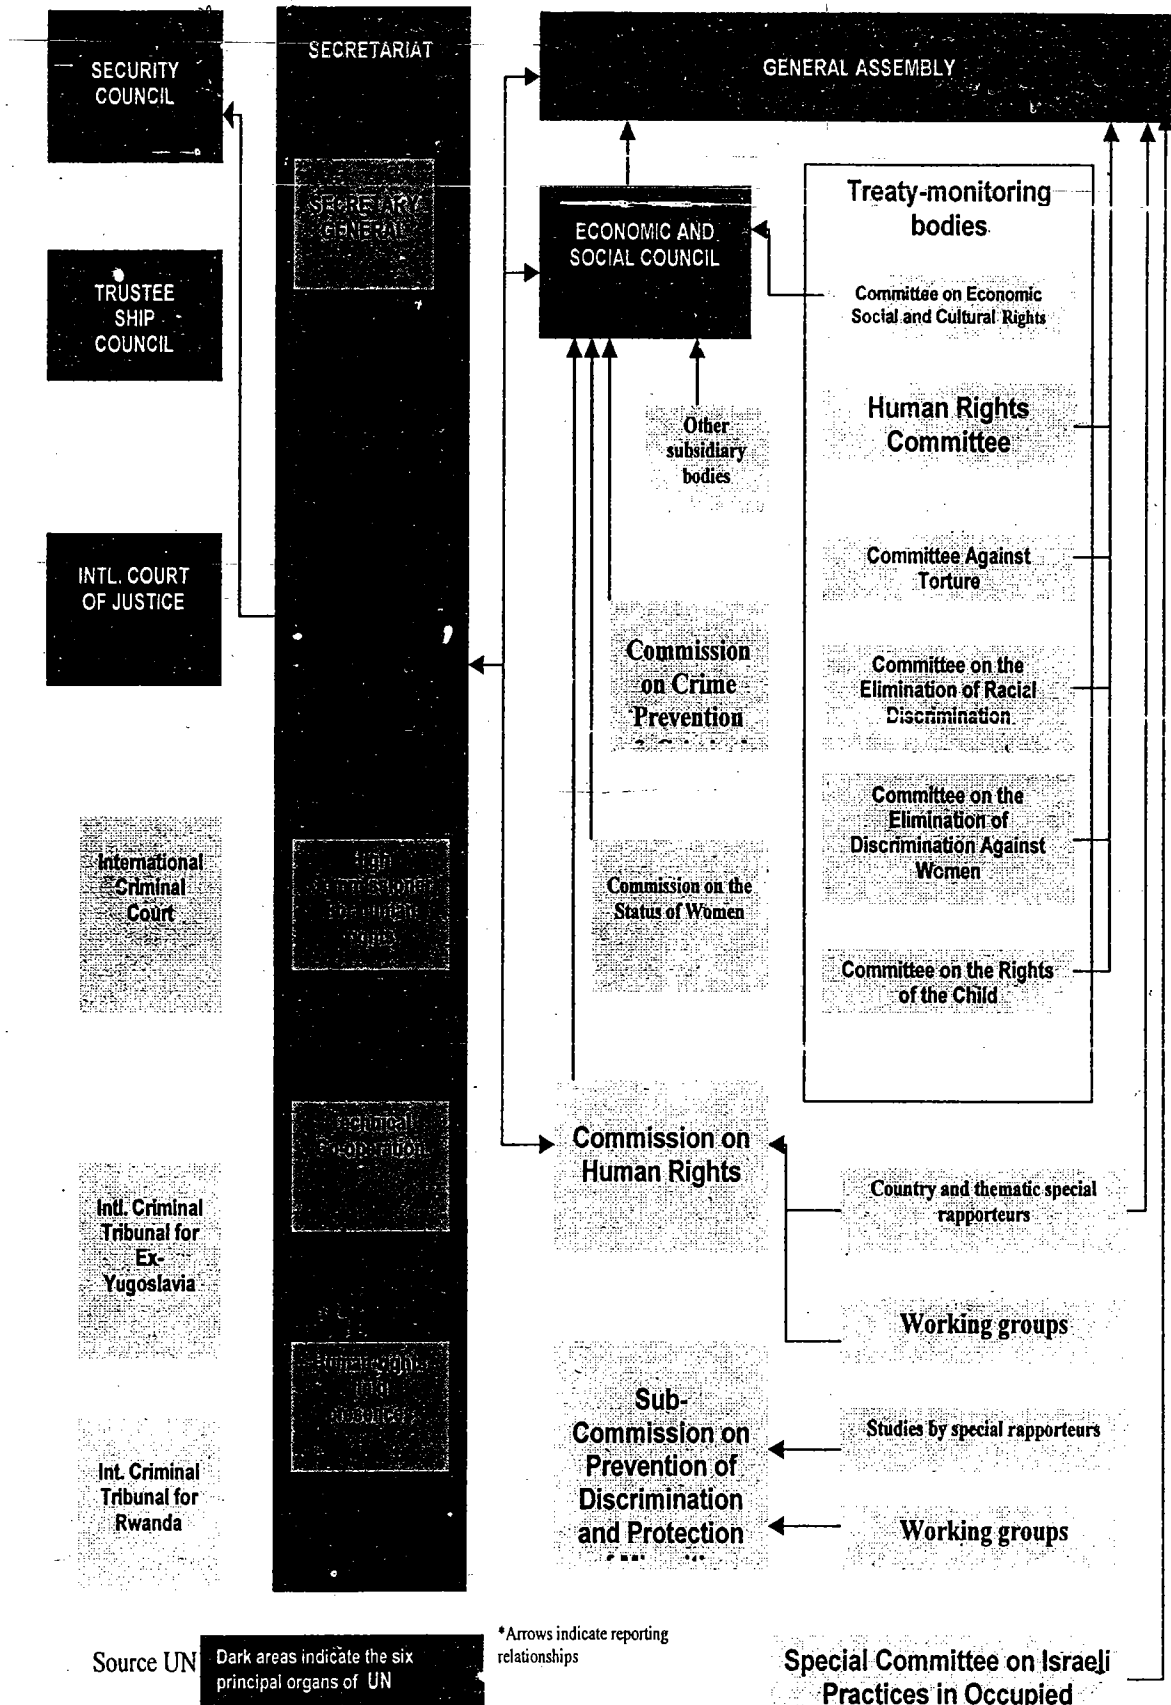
SECURITY COUNCIL

SECRETARIAT

GENERAL ASSEMBLY

SECRETARY GENERAL

ECONOMIC AND SOCIAL COUNCIL

Treaty-monitoring bodies

Committee on Economic Social and Cultural Rights

TRUSTEE SHIP COUNCIL

Other subsidiary bodies

Human Rights Committee

Committee Against Torture

INTL. COURT OF JUSTICE

Commission on Crime Prevention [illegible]

Committee on the Elimination of Racial Discrimination

Committee on the Elimination of Discrimination Against Women

International Criminal Court

High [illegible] for Human Rights

Commission on the Status of Women

Committee on the Rights of the Child

Technical Cooperation

Commission on Human Rights

Country and thematic special rapporteurs

Intl. Criminal Tribunal for Ex-Yugoslavia

Working groups

Human rights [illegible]

Sub-Commission on Prevention of Discrimination and Protection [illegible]

Studies by special rapporteurs

Int. Criminal Tribunal for Rwanda

Working groups

Source UN

Dark areas indicate the six principal organs of UN

*Arrows indicate reporting relationships

Special Committee on Israeli Practices in Occupied